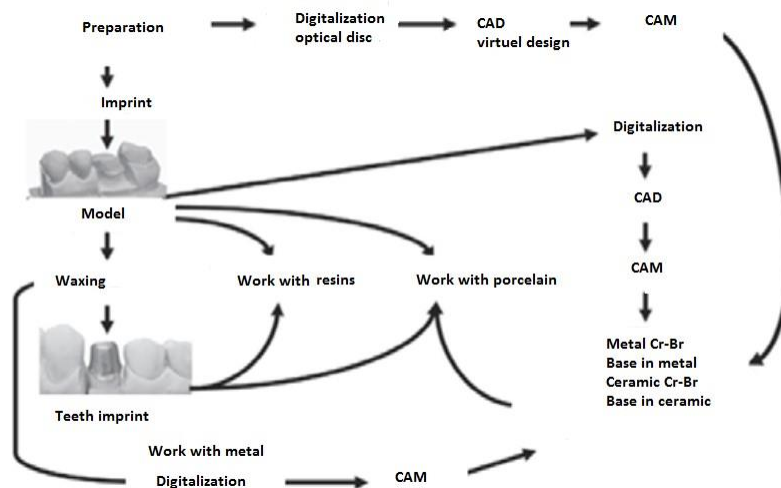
Preparation

Digitalization
optical disc

CAD
virtuel design

CAM

Imprint

Digitalization

CAD

Model

CAM

Waxing

Work with resins

Work with porcelain

Metal Cr-Br
Base in metal
Ceramic Cr-Br
Base in ceramic

Teeth imprint

Work with metal

Digitalization

CAM